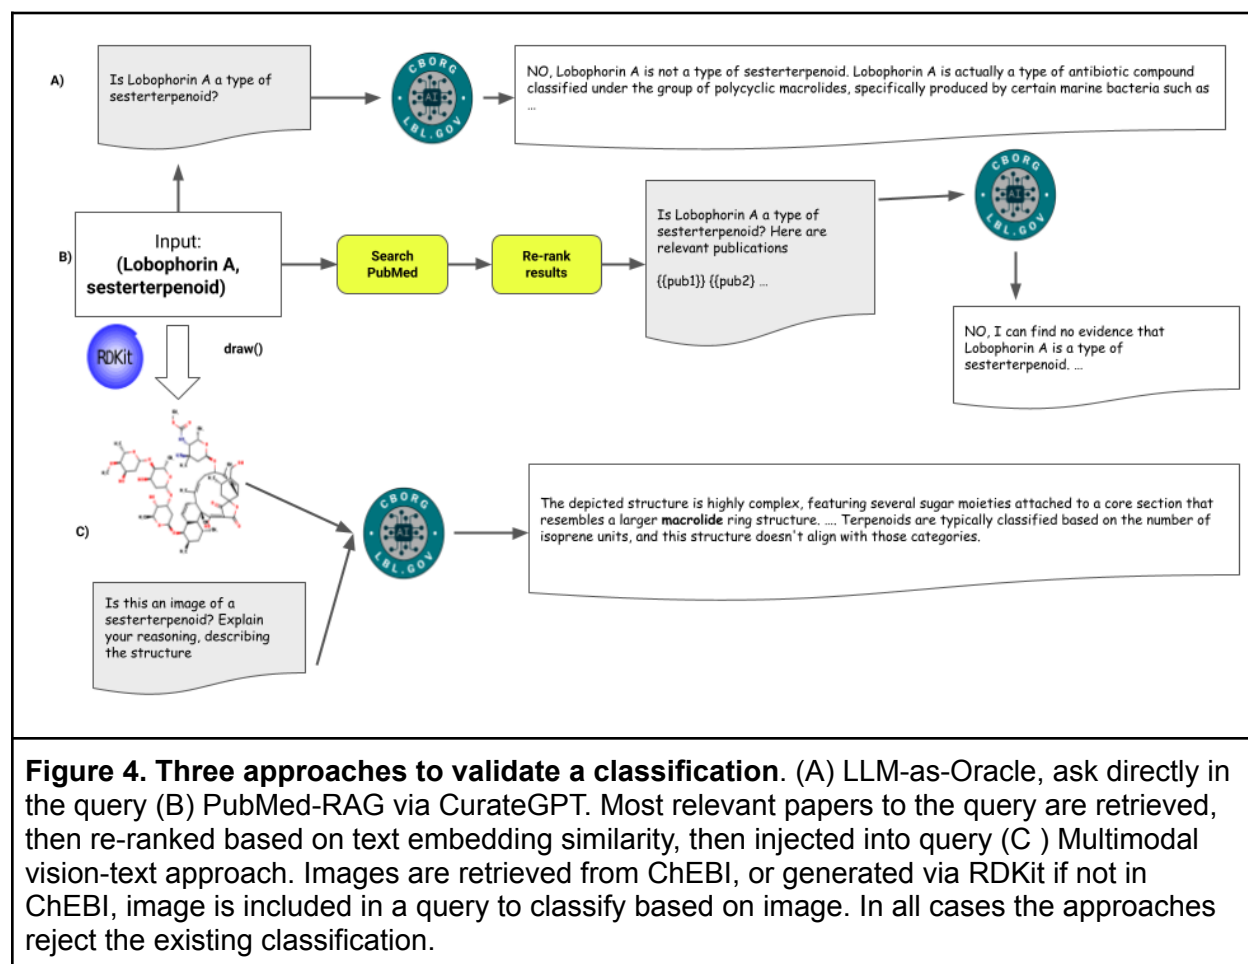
A)

Is Lobophorin A a type of sesterterpenoid?

CBORG AI LBL.GOV

NO, Lobophorin A is not a type of sesterterpenoid. Lobophorin A is actually a type of antibiotic compound classified under the group of polycyclic macrolides, specifically produced by certain marine bacteria such as ...

B)

Input: (Lobophorin A, sesterterpenoid)

Search PubMed

Re-rank results

Is Lobophorin A a type of sesterterpenoid? Here are relevant publications

{{pub1}} {{pub2} ...

CBORG AI LBL.GOV

NO, I can find no evidence that Lobophorin A is a type of sesterterpenoid. ...

RDKit

draw()

C)

CBORG AI LBL.GOV

The depicted structure is highly complex, featuring several sugar moieties attached to a core section that resembles a larger **macrolide** ring structure. .... Terpenoids are typically classified based on the number of isoprene units, and this structure doesn't align with those categories.

Is this an image of a sesterterpenoid? Explain your reasoning, describing the structure

**Figure 4. Three approaches to validate a classification**. (A) LLM-as-Oracle, ask directly in the query (B) PubMed-RAG via CurateGPT. Most relevant papers to the query are retrieved, then re-ranked based on text embedding similarity, then injected into query (C ) Multimodal vision-text approach. Images are retrieved from ChEBI, or generated via RDKit if not in ChEBI, image is included in a query to classify based on image. In all cases the approaches reject the existing classification.